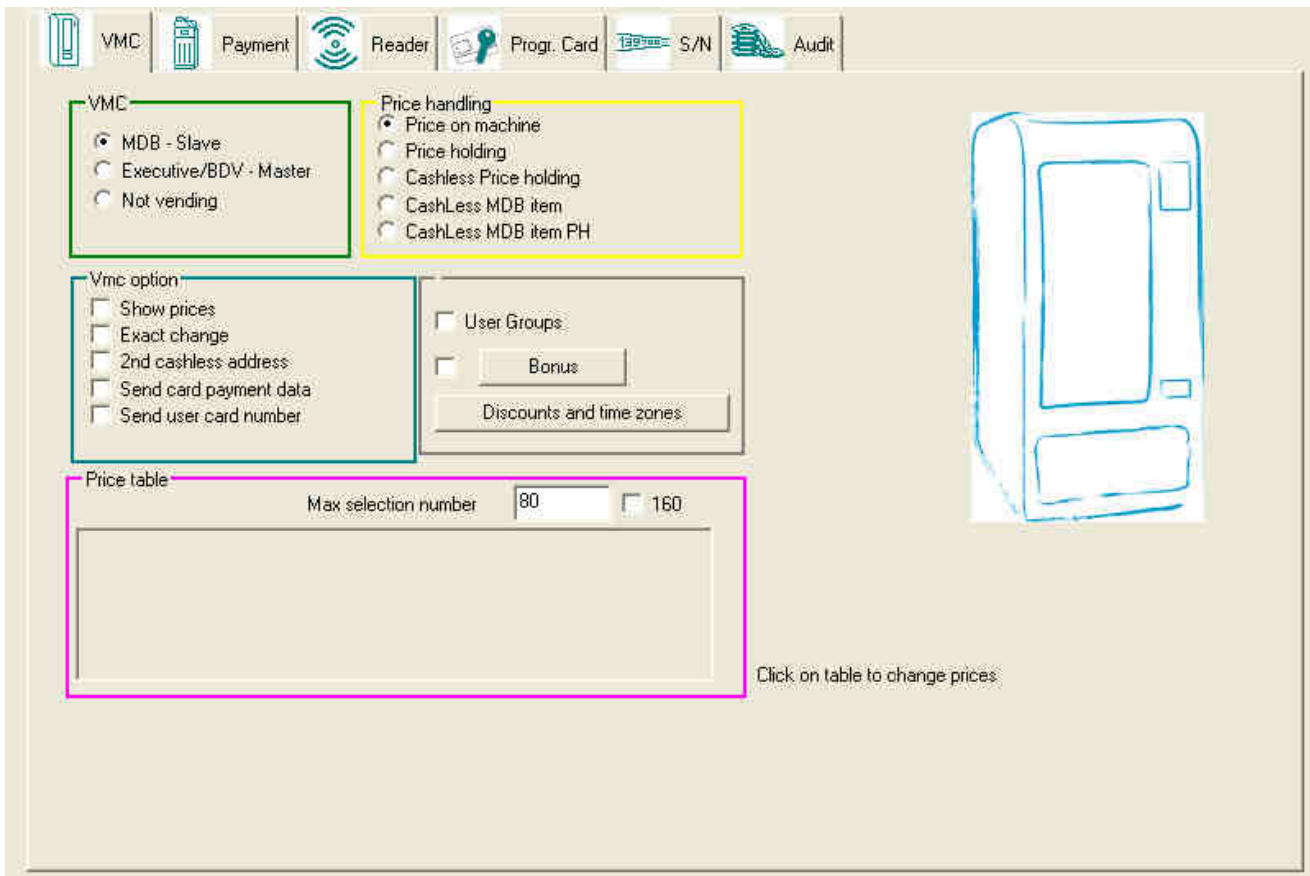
VMC | Payment | Reader | Progr. Card | S/N | Audit

VMC
MDB - Slave
Executive/BDV - Master
Not vending

Price handling
Price on machine
Price holding
Cashless Price holding
CashLess MDB item
CashLess MDB item PH

Vmc option
Show prices
Exact change
2nd cashless address
Send card payment data
Send user card number

User Groups
Bonus
Discounts and time zones

Price table
Max selection number 80
160

Click on table to change prices